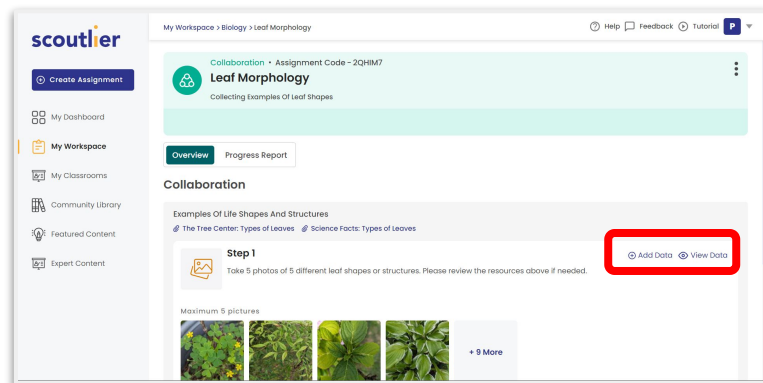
scoutlier

Create Assignment

My Dashboard

My Workspace

My Classrooms

Community Library

Featured Content

Expert Content

My Workspace > Biology > Leaf Morphology

Help Feedback Tutorial P

Collaboration • Assignment Code - 2QHIM7

Leaf Morphology

Collecting Examples Of Leaf Shapes

Overview Progress Report

Collaboration

Examples Of Life Shapes And Structures

The Tree Center: Types of Leaves Science Facts: Types of Leaves

Step 1

Take 5 photos of 5 different leaf shapes or structures. Please review the resources above if needed.

Add Data View Data

Maximum 5 pictures

+ 9 More